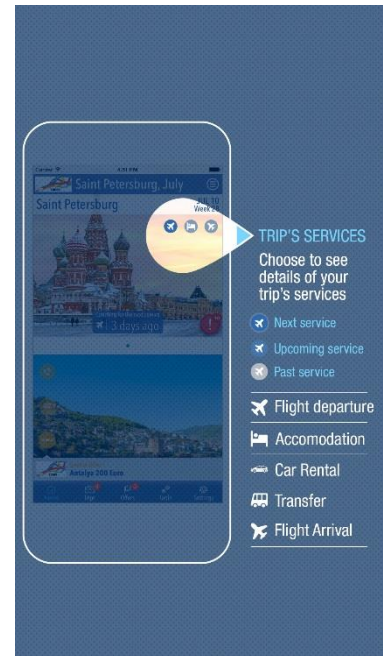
Saint Petersburg, July

Saint Petersburg

3 days ago

Antalya 200 Euro

TRIP'S SERVICES

Choose to see details of your trip's services

Next service

Upcoming service

Past service

Flight departure

Accomodation

Car Rental

Transfer

Flight Arrival